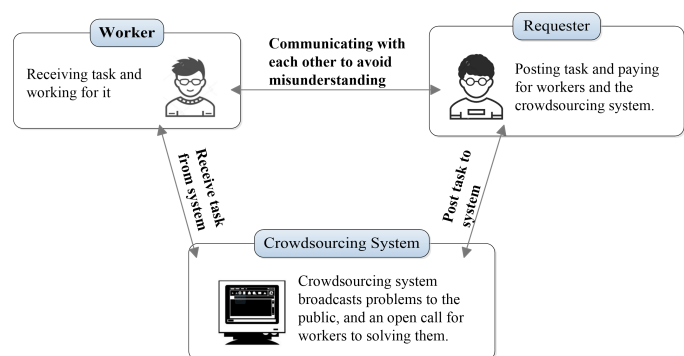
Worker

Receiving task and working for it

Communicating with each other to avoid misunderstanding

Requester

Posting task and paying for workers and the crowdsourcing system.

Receive task from system

Post task to system

Crowdsourcing System

Crowdsourcing system broadcasts problems to the public, and an open call for workers to solving them.